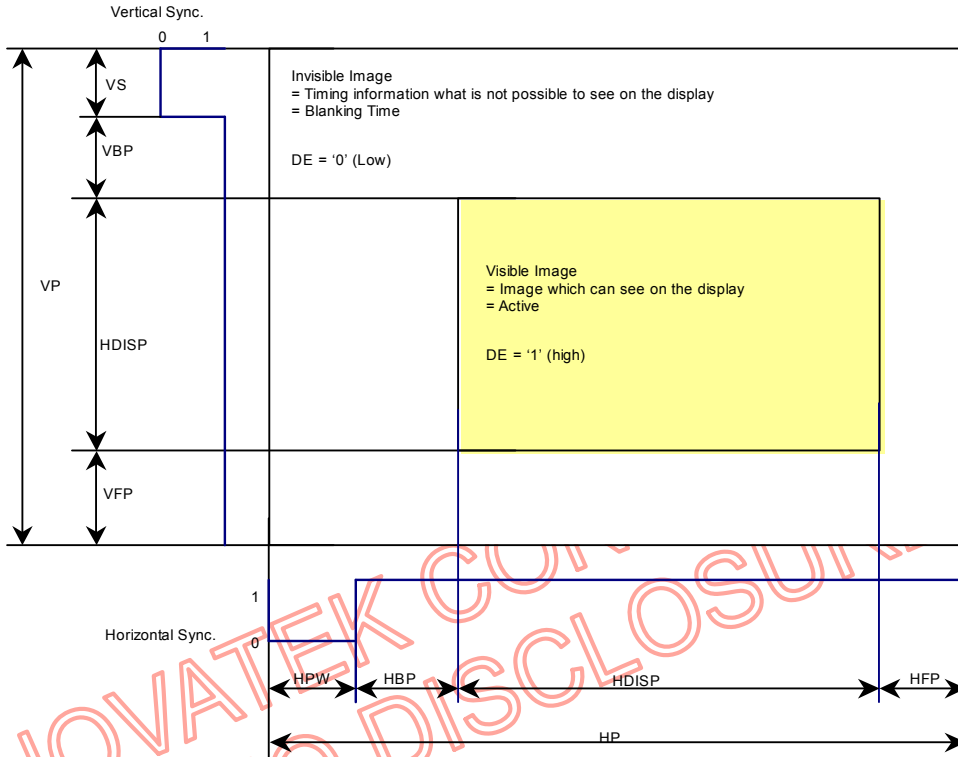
Vertical Sync.

0 1

VS

VBP

VP

HDISP

VFP

Invisible Image
= Timing information what is not possible to see on the display
= Blanking Time

DE = ‘0’ (Low)

Visible Image
= Image which can see on the display
= Active

DE = ‘1’ (high)

1

0

Horizontal Sync.

HPW HBP HDISP HFP

HP

NOVATEK CON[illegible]
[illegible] DISCLOSUR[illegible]